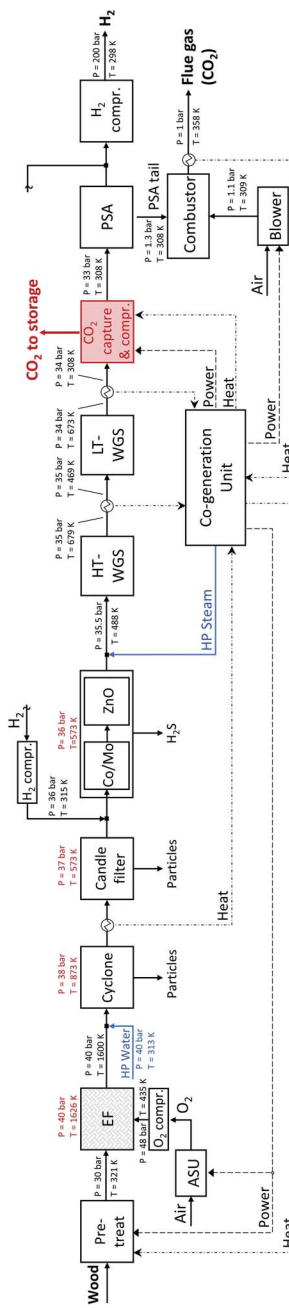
Wood
Pre-treat
P = 30 bar
T = 321 K
P = 40 bar
T = 1626 K
EF
P = 48 bar
T = 435 K
$O_2$ compr.
$O_2$
ASU
Air
P = 40 bar
T = 1600 K
HP Water
P = 40 bar
T = 313 K
P = 38 bar
T = 873 K
Cyclone
Particles
P = 37 bar
T = 573 K
Candle filter
Particles
Heat
$H_2$
$H_2$ compr.
P = 36 bar
T = 315 K
P = 36 bar
T=573 K
Co/Mo
ZnO
$H_2S$
P = 35.5 bar
T = 488 K
HP Steam
HT-WGS
P = 35 bar
T = 679 K
P = 35 bar
T = 469 K
LT-WGS
P = 34 bar
T = 673 K
Co-generation Unit
P = 34 bar
T = 308 K
$CO_2$ to storage
$CO_2$ capture & compr.
Power
Heat
Power
Heat
P = 33 bar
T = 308 K
PSA
PSA tail
P = 1.3 bar
T = 308 K
Combustor
P = 1.1 bar
T = 309 K
Blower
Air
P = 1 bar
T = 358 K
Flue gas ($CO_2$)
$H_2$ compr.
P = 200 bar
T = 298 K
$H_2$
Power
Heat